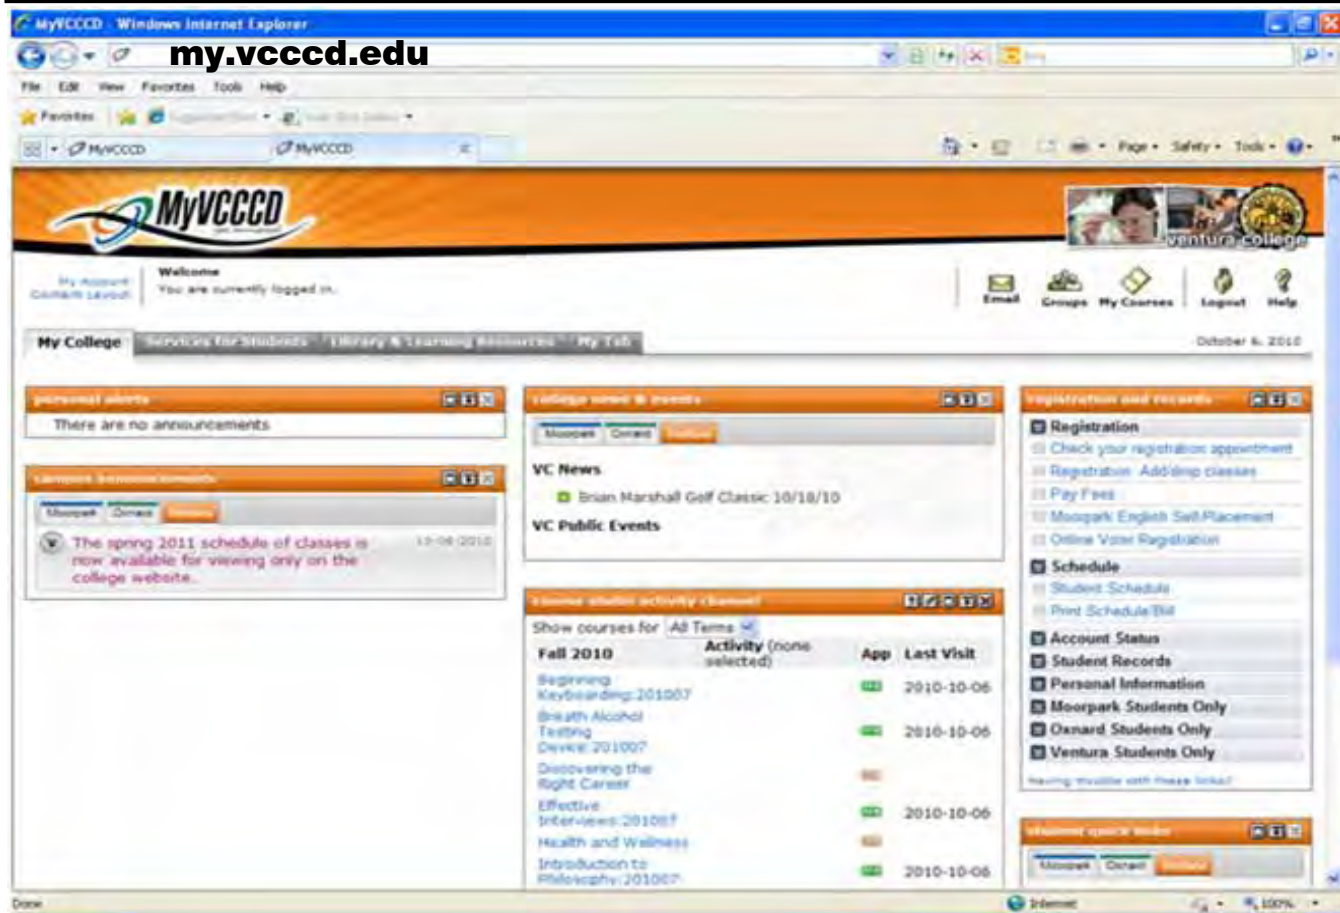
MyVCCCD - Windows Internet Explorer

my.vcccd.edu

File Edit View Favorites Tools Help

Favorites

MyVCCCD MyVCCCD

Page Safety Tools

MyVCCCD

ventura college

My Account
Content Layout

Welcome
You are currently logged in.

Email Groups My Courses Logout Help

My College Services for Students Library & Learning Resources My Tab

October 6, 2010

personal alerts

There are no announcements

campus announcements

Moorpark Oxnard Ventura

The spring 2011 schedule of classes is now available for viewing only on the college website.

10-06-2010

college news & events

Moorpark Oxnard Ventura

VC News

Brian Marshall Golf Classic 10/18/10

VC Public Events

course studio activity channel

Show courses for All Terms

| Fall 2010 | Activity (none selected) | App | Last Visit |
|---|---|---|---|
| Beginning Keyboarding 201007 | | | 2010-10-06 |
| Breath Alcohol Testing Device 201007 | | | 2010-10-06 |
| Discovering the Right Career | | | |
| Effective Interviews 201007 | | | 2010-10-06 |
| Health and Wellness | | | |
| Introduction to Philosophy 201007 | | | 2010-10-06 |

registration and records

Registration
Check your registration appointment
Registration: Add/drop classes
Pay Fees
Moorpark English Self-Placement
Online Voter Registration

Schedule
Student Schedule
Print Schedule/Bill

Account Status
Student Records
Personal Information
Moorpark Students Only
Oxnard Students Only
Ventura Students Only

Having trouble with these links?

student quick links

Moorpark Oxnard Ventura

Done

Internet

100%